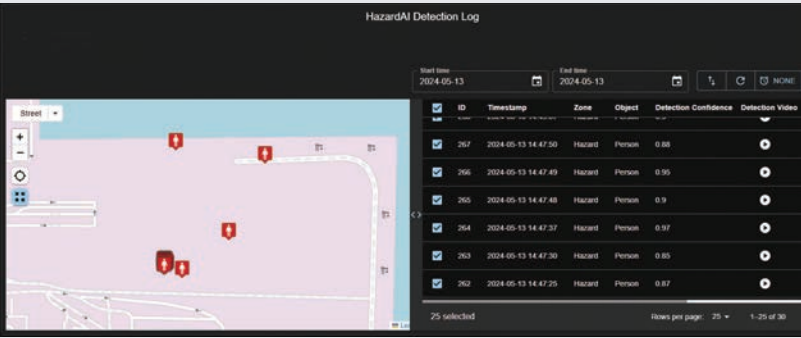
HazardAI Detection Log

Start time
2024-05-13

End time
2024-05-13

NONE

Street

+
−

| ID | Timestamp | Zone | Object | Detection Confidence | Detection Video |
|---|---|---|---|---|---|
| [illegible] | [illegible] | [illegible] | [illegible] | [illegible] | |
| 267 | 2024-05-13 14:47:50 | Hazard | Person | 0.88 | |
| 266 | 2024-05-13 14:47:49 | Hazard | Person | 0.95 | |
| 265 | 2024-05-13 14:47:48 | Hazard | Person | 0.9 | |
| 264 | 2024-05-13 14:47:37 | Hazard | Person | 0.97 | |
| 263 | 2024-05-13 14:47:30 | Hazard | Person | 0.85 | |
| 262 | 2024-05-13 14:47:25 | Hazard | Person | 0.87 | |

25 selected

Rows per page: 25

1–25 of 30